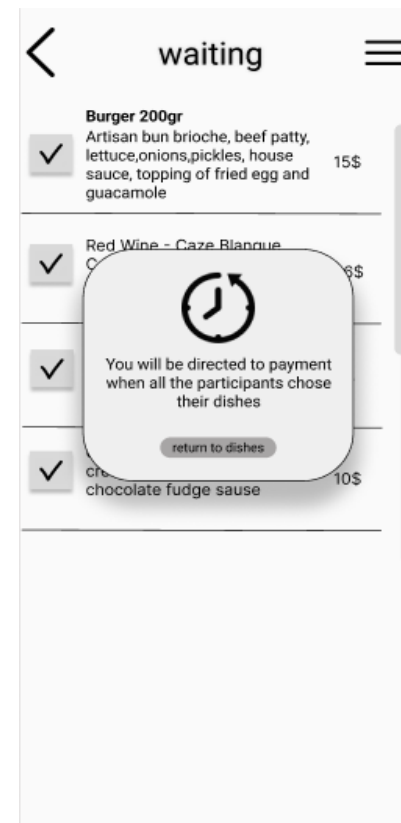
waiting

Burger 200gr
Artisan bun brioche, beef patty, lettuce,onions,pickles, house sauce, topping of fried egg and guacamole
15$

Red Wine - Caze Blanque
C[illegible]
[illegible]6$

You will be directed to payment when all the participants chose their dishes

return to dishes

cr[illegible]
chocolate fudge sause
10$